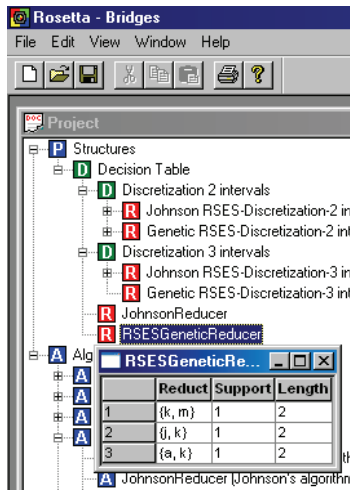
Rosetta - Bridges

File Edit View Window Help

Project

P Structures
D Decision Table
D Discretization 2 intervals
R Johnson RSES-Discretization-2 in
R Genetic RSES-Discretization-2 in
D Discretization 3 intervals
R Johnson RSES-Discretization-3 in
R Genetic RSES-Discretization-3 in
R JohnsonReducer
R RSESGeneticReducer
A Alg
A
A
A
A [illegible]
A JohnsonReducer (Johnson's algorithm

RSESGeneticRe...

| | Reduct | Support | Length |
|---|---|---|---|
| 1 | {k, m} | 1 | 2 |
| 2 | {j, k} | 1 | 2 |
| 3 | {a, k} | 1 | 2 |